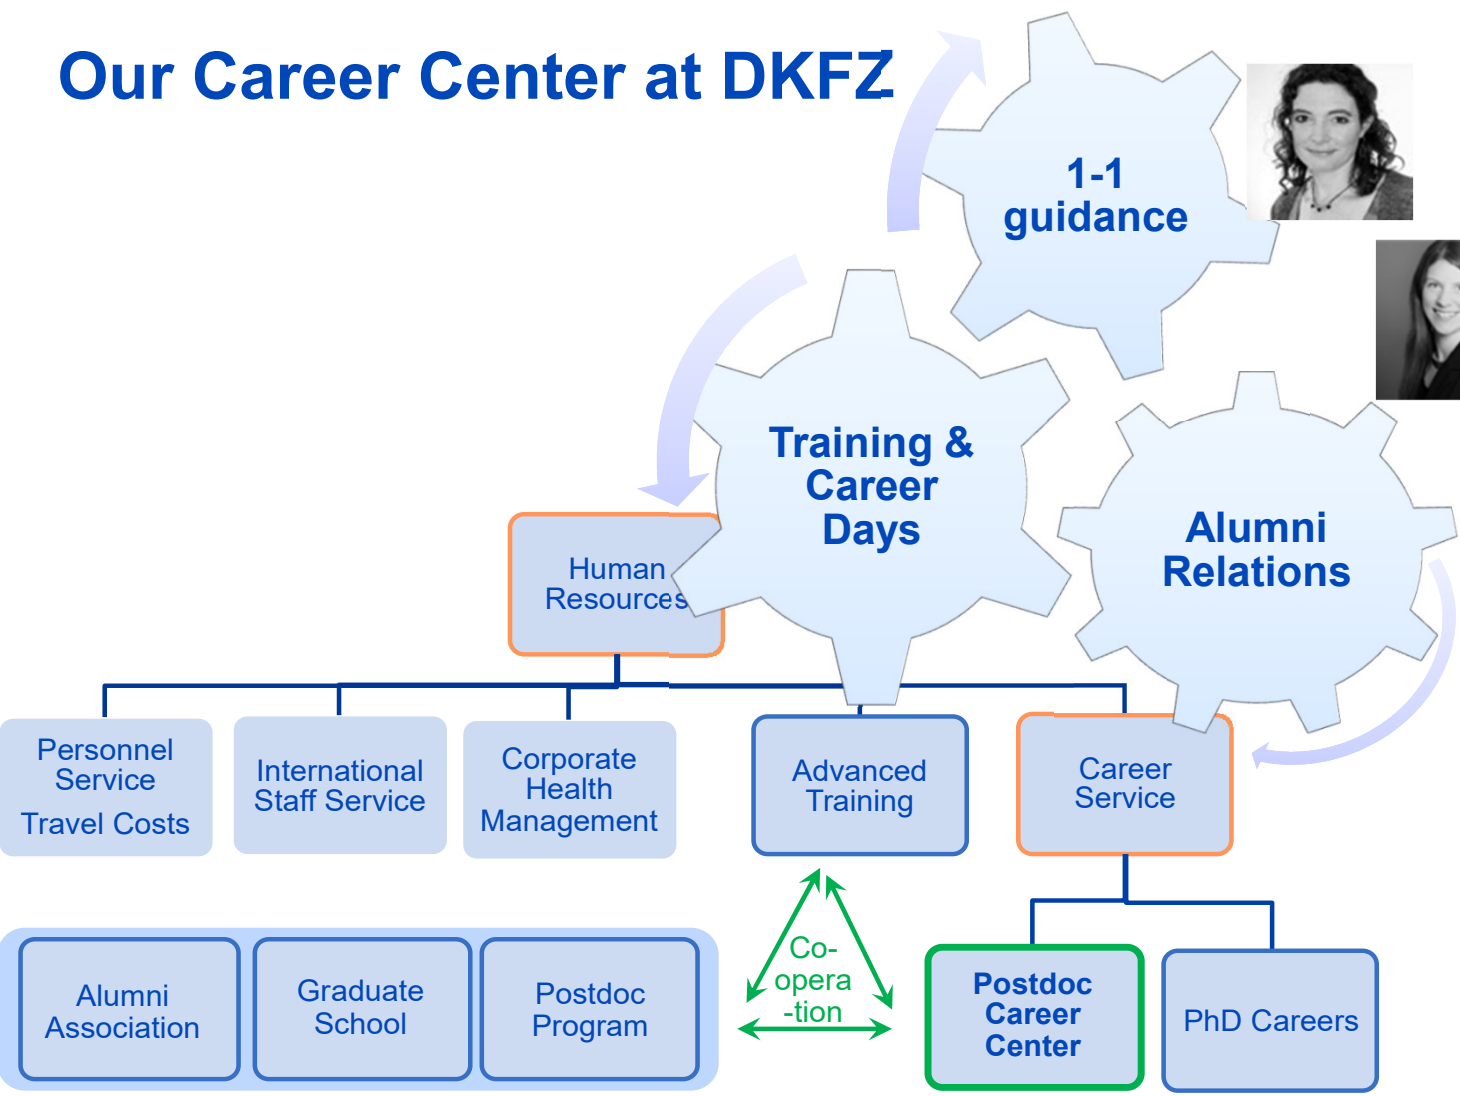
Our Career Center at DKFZ

1-1 guidance

Training & Career Days

Alumni Relations

Human Resources

Personnel Service

Travel Costs

International Staff Service

Corporate Health Management

Advanced Training

Career Service

Co-opera-tion

Alumni Association

Graduate School

Postdoc Program

Postdoc Career Center

PhD Careers